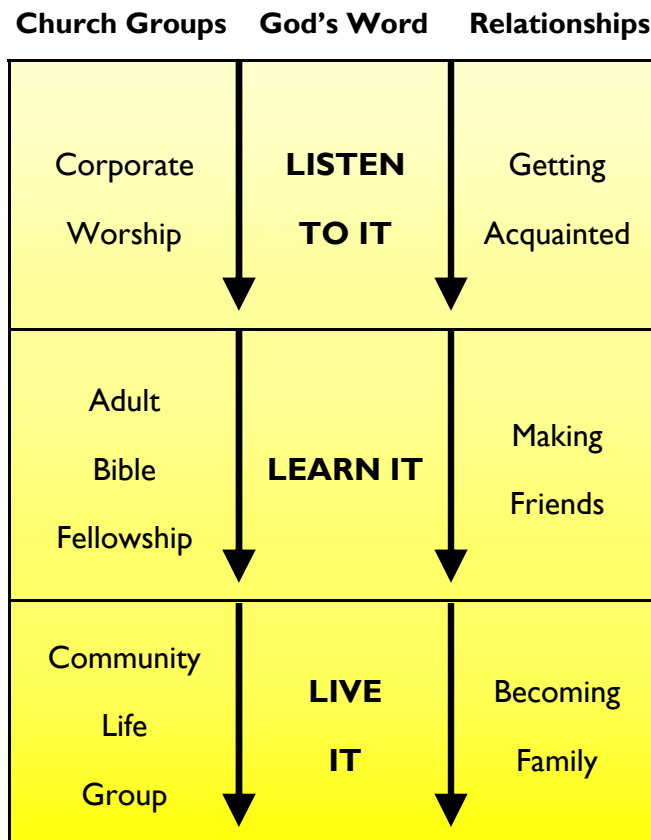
| Church Groups | God's Word | Relationships |
|---|---|---|
| Corporate Worship | LISTEN TO IT | Getting Acquainted |
| Adult Bible Fellowship | LEARN IT | Making Friends |
| Community Life Group | LIVE IT | Becoming Family |